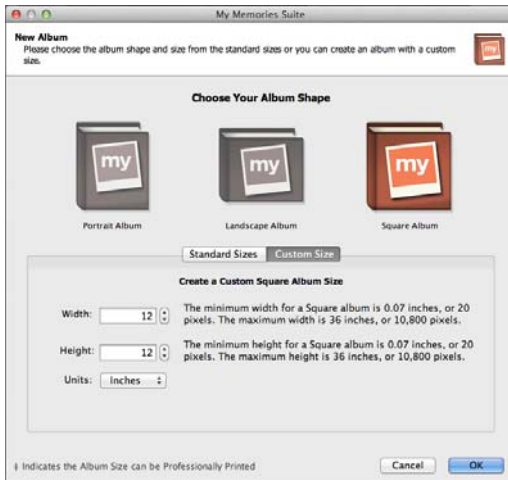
My Memories Suite

New Album
Please choose the album shape and size from the standard sizes or you can create an album with a custom size.

Choose Your Album Shape

my

Portrait Album

my

Landscape Album

my

Square Album

Standard Sizes | Custom Size

Create a Custom Square Album Size

Width: 12

The minimum width for a Square album is 0.07 inches, or 20 pixels. The maximum width is 36 inches, or 10,800 pixels.

Height: 12

The minimum height for a Square album is 0.07 inches, or 20 pixels. The maximum height is 36 inches, or 10,800 pixels.

Units: inches

‡ Indicates the Album Size can be Professionally Printed

Cancel OK